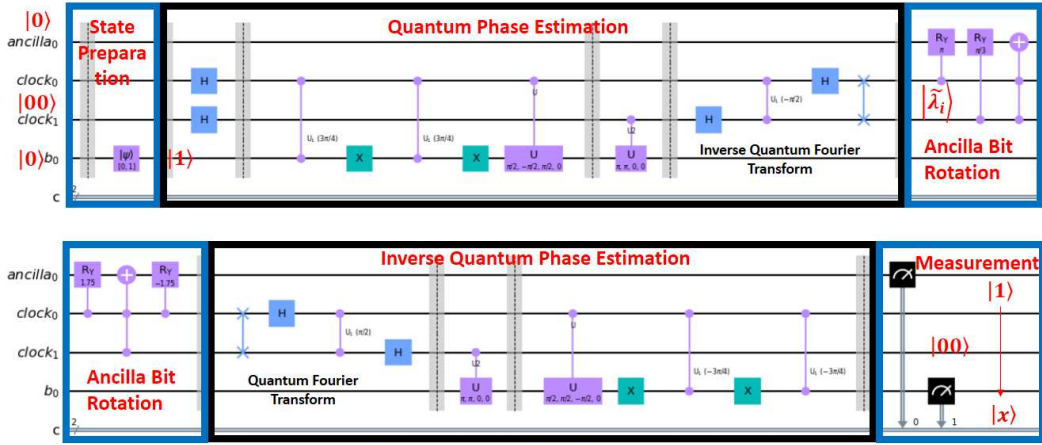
$|0\rangle$
$ancilla_0$
$clock_0$
$|00\rangle$
$clock_1$
$|0\rangle b_0$
c

State Preparation

$|\psi\rangle$
[0, 1]

Quantum Phase Estimation

H
H
$|1\rangle$
$U_1(3\pi/4)$
X
$U_1(3\pi/4)$
X
U
U
$\pi/2, -\pi/2, \pi/2, 0$
U2
U
$\pi, \pi, 0, 0$
H
$U_1(-\pi/2)$
H
Inverse Quantum Fourier Transform

$R_Y$
$\pi$
$R_Y$
$\pi/3$
$|\widetilde{\lambda_i}\rangle$
Ancilla Bit Rotation

$ancilla_0$
$clock_0$
$clock_1$
$b_0$
c

$R_Y$
1.75
$R_Y$
-1.75
Ancilla Bit Rotation

Inverse Quantum Phase Estimation

H
$U_1(\pi/2)$
H
Quantum Fourier Transform
U2
U
$\pi, \pi, 0, 0$
U
U
$\pi/2, -\pi/2, \pi/2, 0$
X
$U_1(-3\pi/4)$
X
$U_1(-3\pi/4)$

Measurement
$|1\rangle$
$|00\rangle$
$|x\rangle$
0
1